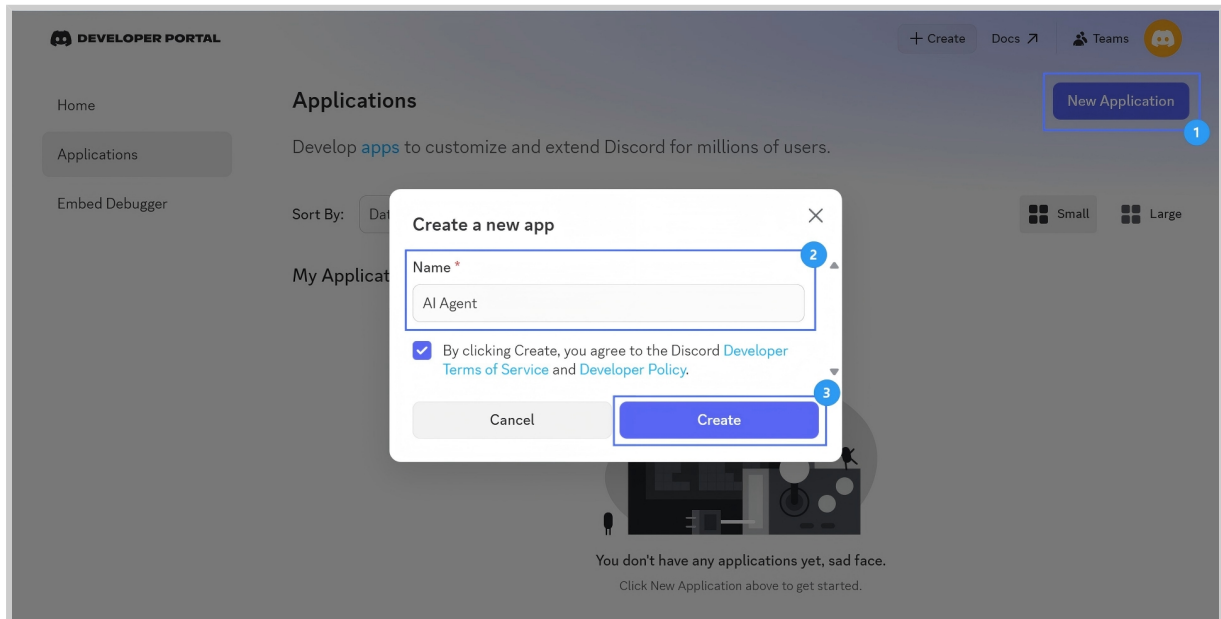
DEVELOPER PORTAL

+ Create Docs ↗ Teams

Home

Applications

Embed Debugger

Applications

New Application

1

Develop apps to customize and extend Discord for millions of users.

Sort By: Dat

Small Large

My Applicat

Create a new app

2

Name *

AI Agent

By clicking Create, you agree to the Discord Developer Terms of Service and Developer Policy.

3

Cancel

Create

You don't have any applications yet, sad face.

Click New Application above to get started.